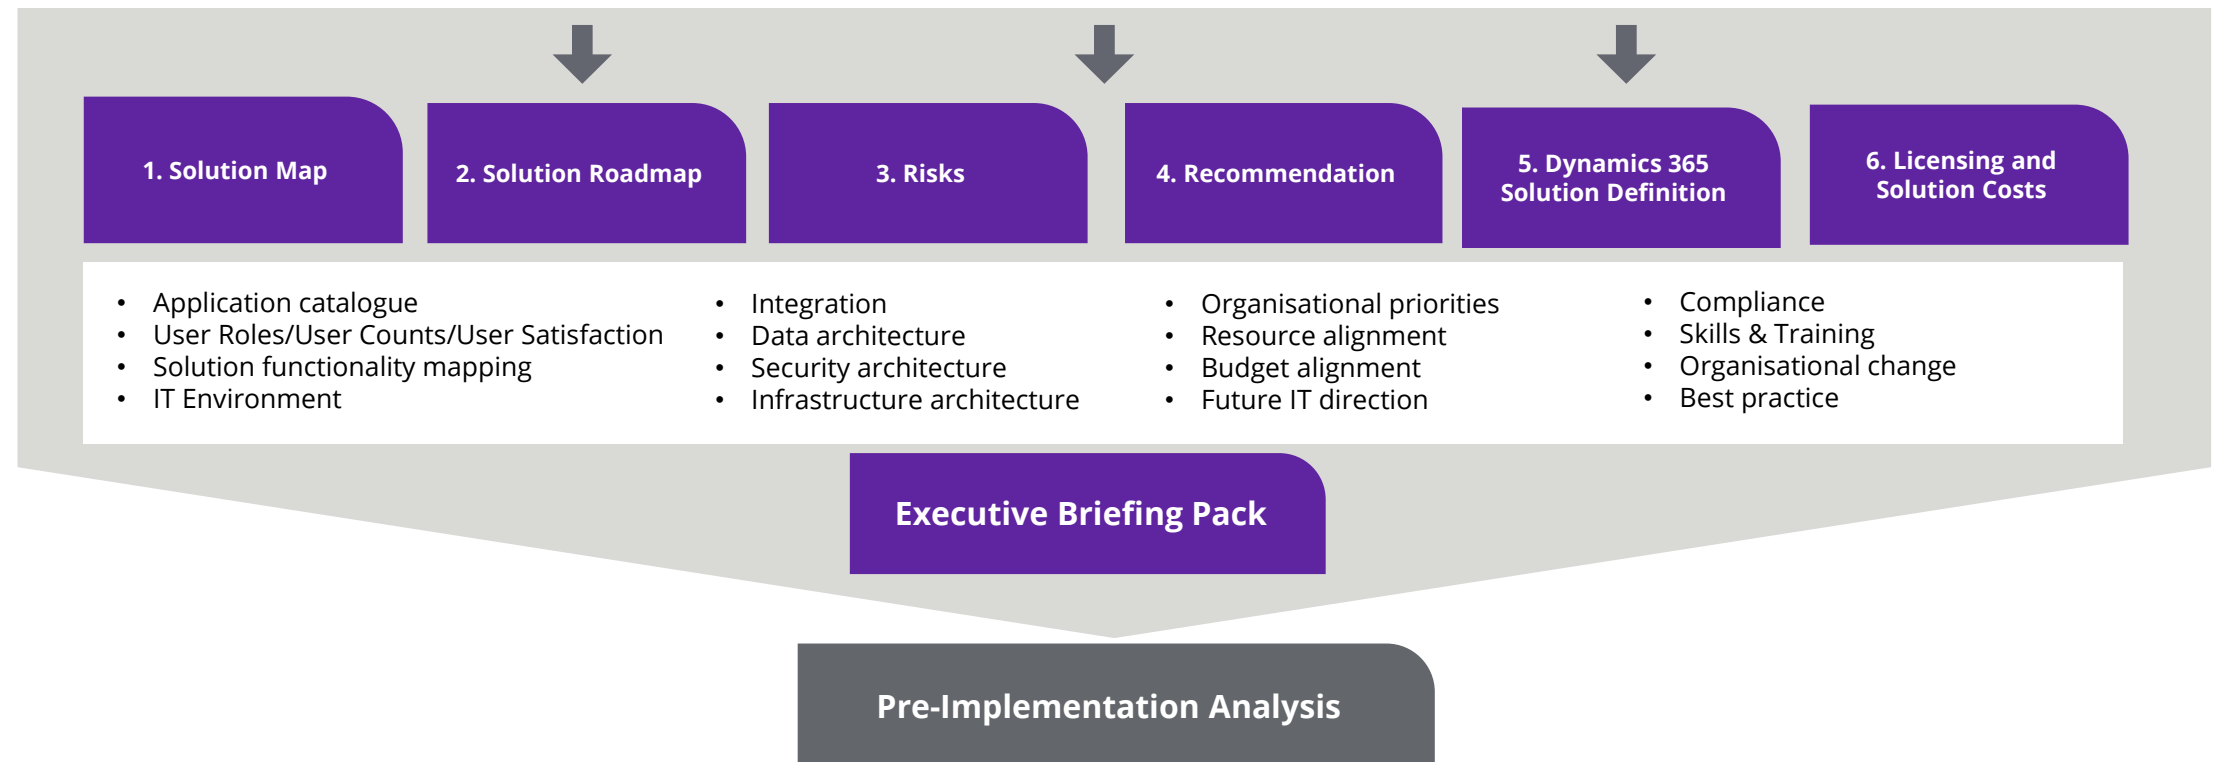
1. Solution Map

2. Solution Roadmap

3. Risks

4. Recommendation

5. Dynamics 365 Solution Definition

6. Licensing and Solution Costs

- Application catalogue
- User Roles/User Counts/User Satisfaction
- Solution functionality mapping
- IT Environment

- Integration
- Data architecture
- Security architecture
- Infrastructure architecture

- Organisational priorities
- Resource alignment
- Budget alignment
- Future IT direction

- Compliance
- Skills & Training
- Organisational change
- Best practice

Executive Briefing Pack

Pre-Implementation Analysis